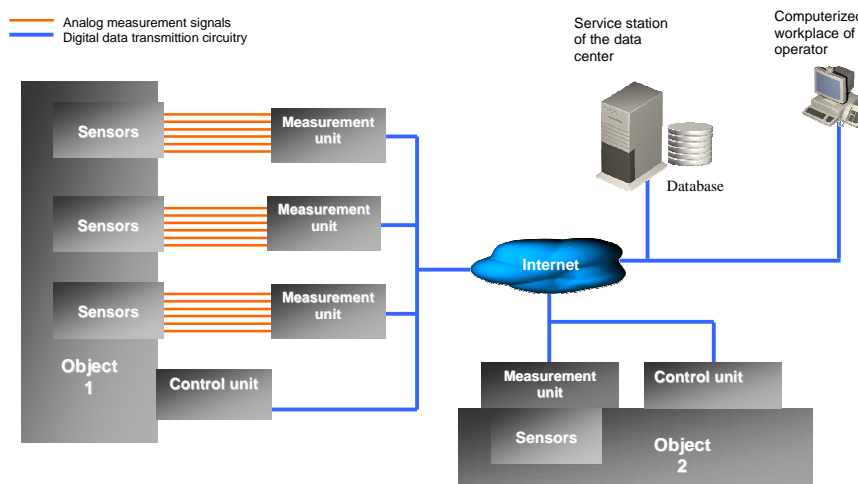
Analog measurement signals
Digital data transmittion circuitry

Service station of the data center

Computerized workplace of operator

Database

Sensors

Measurement unit

Sensors

Measurement unit

Sensors

Measurement unit

Internet

Object 1

Control unit

Measurement unit

Control unit

Sensors

Object 2